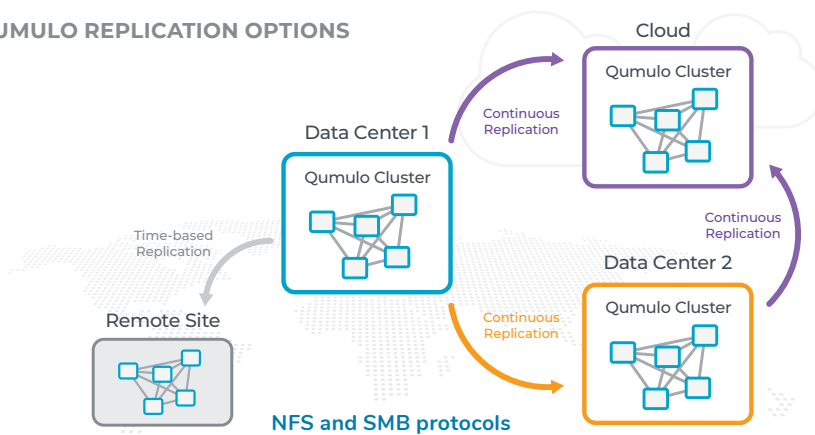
UMULO REPLICATION OPTIONS

Cloud

Qumulo Cluster

Continuous Replication

Data Center 1

Qumulo Cluster

Time-based Replication

Continuous Replication

Data Center 2

Remote Site

Continuous Replication

Qumulo Cluster

NFS and SMB protocols